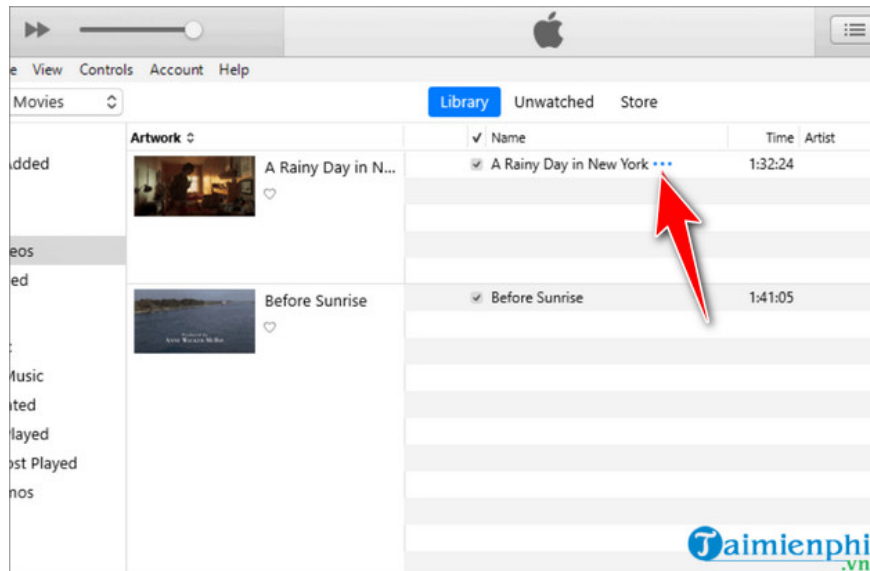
e View Controls Account Help

Movies

Library Unwatched Store

Artwork

✓ Name

Time Artist

dded

A Rainy Day in N...

A Rainy Day in New York •••

1:32:24

eos

ed

Before Sunrise

Before Sunrise

1:41:05

Music

ated

Played

st Played

nos

Taimienphi.vn